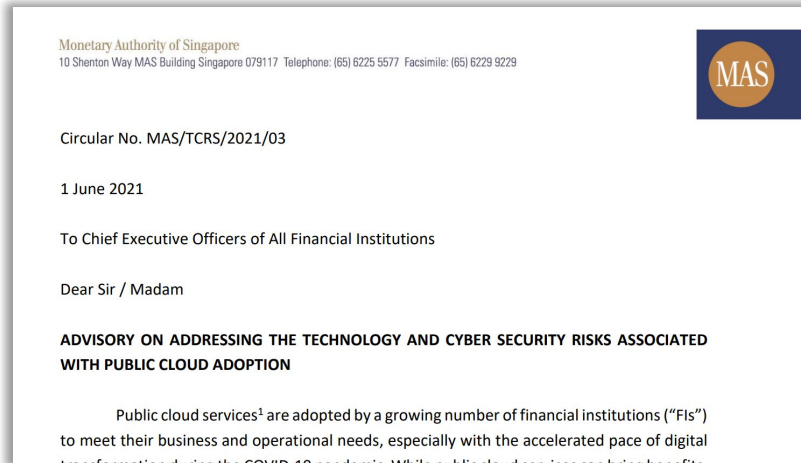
Monetary Authority of Singapore
10 Shenton Way MAS Building Singapore 079117 Telephone: (65) 6225 5577 Facsimile: (65) 6229 9229

MAS

Circular No. MAS/TCRS/2021/03

1 June 2021

To Chief Executive Officers of All Financial Institutions

Dear Sir / Madam

ADVISORY ON ADDRESSING THE TECHNOLOGY AND CYBER SECURITY RISKS ASSOCIATED WITH PUBLIC CLOUD ADOPTION

Public cloud services$^1$ are adopted by a growing number of financial institutions ("FIs") to meet their business and operational needs, especially with the accelerated pace of digital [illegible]